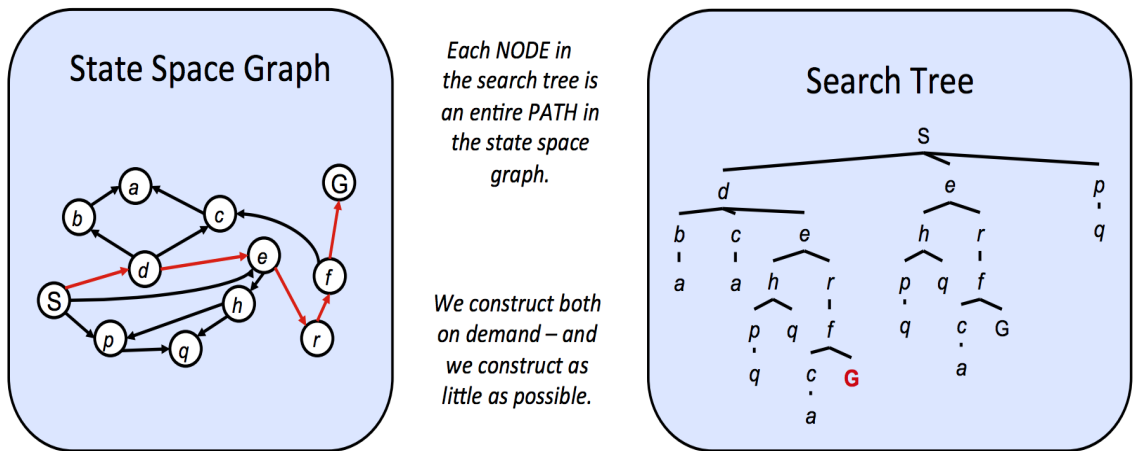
State Space Graph

a
b
c
G
d
e
f
S
h
p
q
r

Each NODE in the search tree is an entire PATH in the state space graph.

We construct both on demand – and we construct as little as possible.

Search Tree

S
d
e
p
b
c
e
h
r
q
a
a
h
r
p
q
f
p
q
f
q
c
G
q
c
G
a
a